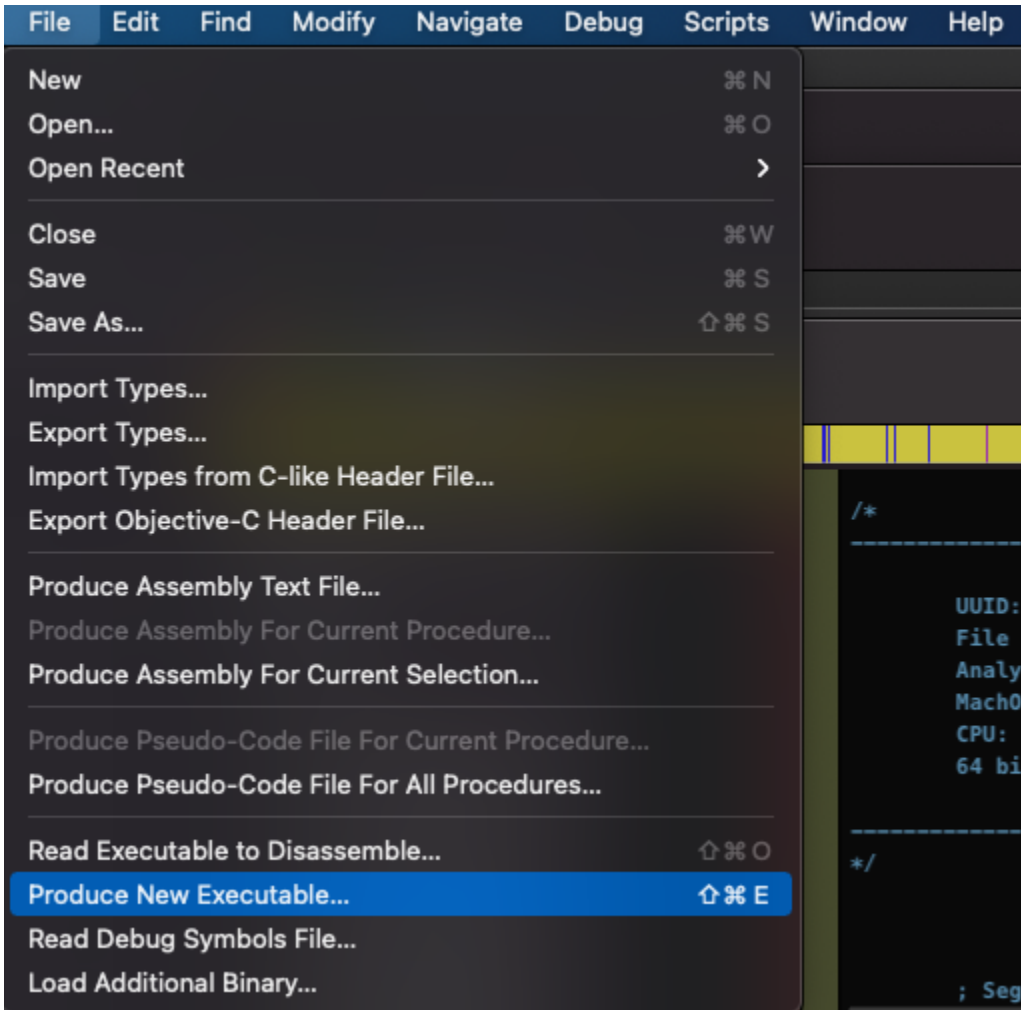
File Edit Find Modify Navigate Debug Scripts Window Help

New ⌘N
Open... ⌘O
Open Recent >

Close ⌘W
Save ⌘S
Save As... ⇧⌘S

Import Types...
Export Types...
Import Types from C-like Header File...
Export Objective-C Header File...

Produce Assembly Text File...
Produce Assembly For Current Procedure...
Produce Assembly For Current Selection...

Produce Pseudo-Code File For Current Procedure...
Produce Pseudo-Code File For All Procedures...

Read Executable to Disassemble... ⇧⌘O
Produce New Executable... ⇧⌘E
Read Debug Symbols File...
Load Additional Binary...

/*
UUID:
File
Analy
MachO
CPU:
64 bi
*/
; Seg